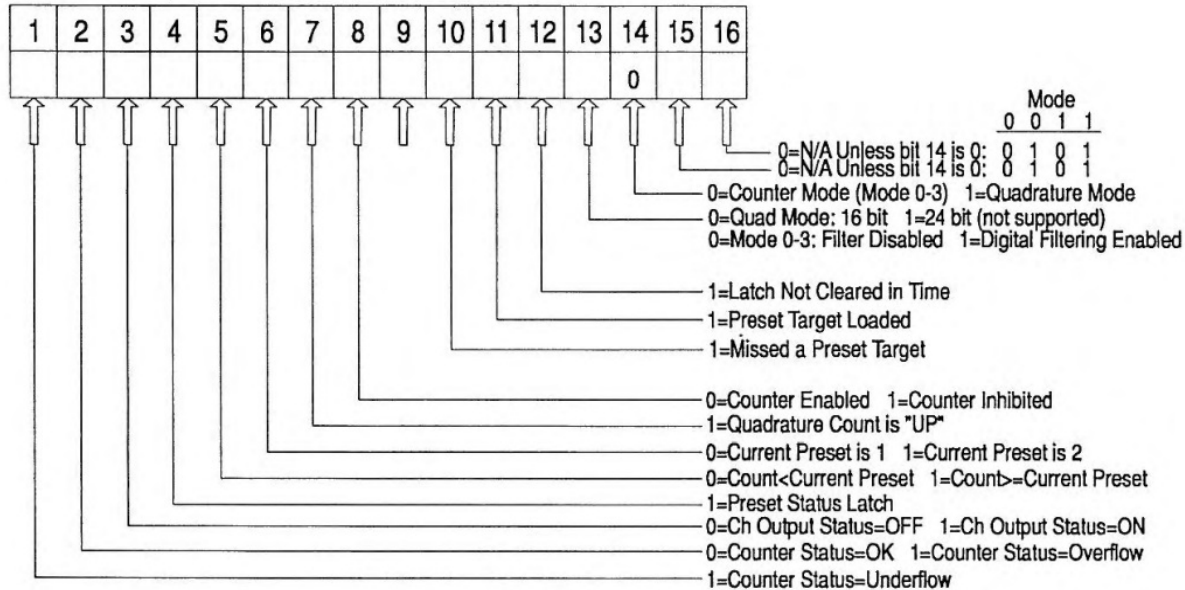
| 1 | 2 | 3 | 4 | 5 | 6 | 7 | 8 | 9 | 10 | 11 | 12 | 13 | 14 | 15 | 16 |
|---|---|---|---|---|---|---|---|---|---|---|---|---|---|---|---|
| | | | | | | | | | | | | | 0 | | |

Mode
0 0 1 1

0=N/A Unless bit 14 is 0: 0 1 0 1
0=N/A Unless bit 14 is 0: 0 1 0 1
0=Counter Mode (Mode 0-3) 1=Quadrature Mode
0=Quad Mode: 16 bit 1=24 bit (not supported)
0=Mode 0-3: Filter Disabled 1=Digital Filtering Enabled

1=Latch Not Cleared in Time
1=Preset Target Loaded
1=Missed a Preset Target

0=Counter Enabled 1=Counter Inhibited
1=Quadrature Count is "UP"
0=Current Preset is 1 1=Current Preset is 2
0=Count<Current Preset 1=Count>=Current Preset
1=Preset Status Latch
0=Ch Output Status=OFF 1=Ch Output Status=ON
0=Counter Status=OK 1=Counter Status=Overflow
1=Counter Status=Underflow